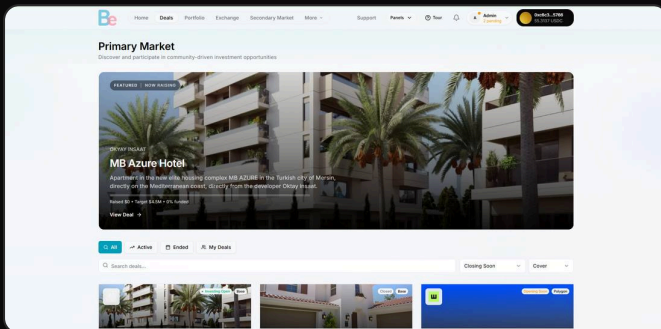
Be

Home Deals Portfolio Exchange Secondary Market More

Support Panels Tour Admin

0xc8c3...5788 10,000 USDC

Primary Market

Discover and participate in community-driven investment opportunities

FEATURED | NOW RAISING

OKTAY INSAAT

MB Azure Hotel

Apartment in the new elite housing complex MB AZURE in the Turkish city of Mersin, directly on the Mediterranean coast, directly from the developer Oktay Insaat.

Raised $0 • Target $4.5M • 0% funded

View Deal →

All Active Ended My Deals

Search deals...

Closing Soon

Cover

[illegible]

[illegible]

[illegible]